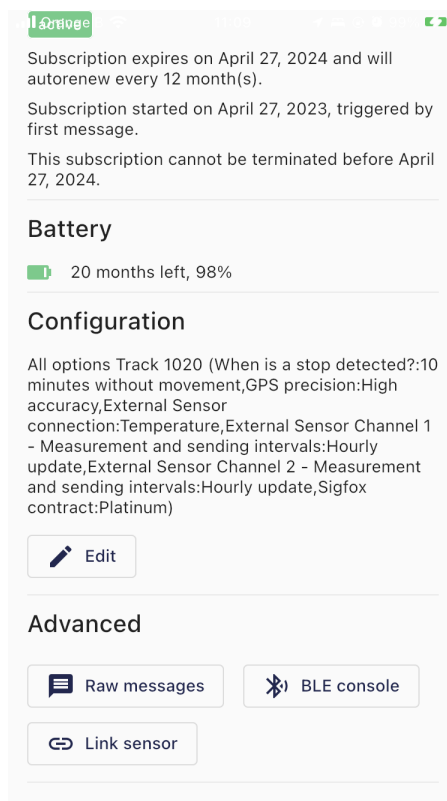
Active

Subscription expires on April 27, 2024 and will autorenew every 12 month(s).

Subscription started on April 27, 2023, triggered by first message.

This subscription cannot be terminated before April 27, 2024.

Battery

20 months left, 98%

Configuration

All options Track 1020 (When is a stop detected?:10 minutes without movement,GPS precision:High accuracy,External Sensor connection:Temperature,External Sensor Channel 1 - Measurement and sending intervals:Hourly update,External Sensor Channel 2 - Measurement and sending intervals:Hourly update,Sigfox contract:Platinum)

Edit

Advanced

Raw messages

BLE console

Link sensor